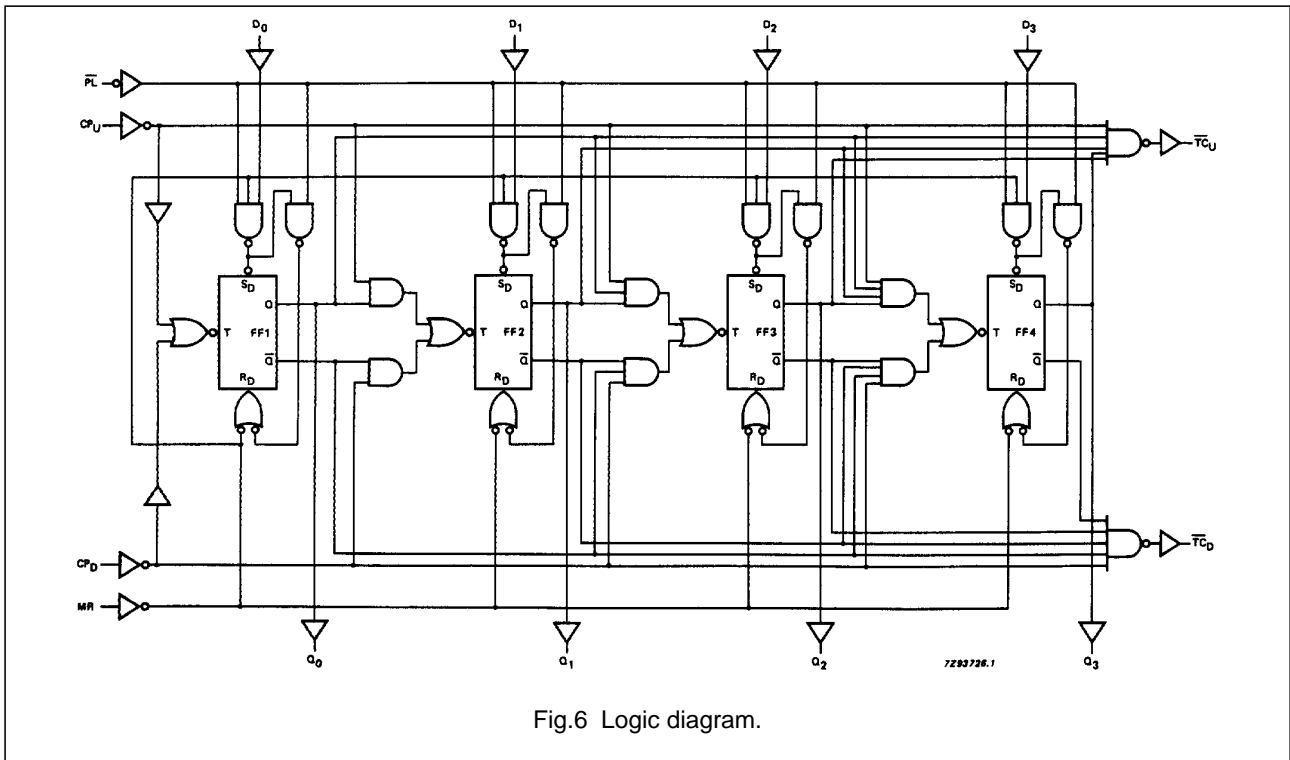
$D_0$ $D_1$ $D_2$ $D_3$

$\overline{PL}$

$CP_U$

$\overline{TC}_U$

$S_D$ Q T FF1 $\overline{Q}$ $R_D$

$S_D$ Q T FF2 $\overline{Q}$ $R_D$

$S_D$ Q T FF3 $\overline{Q}$ $R_D$

$S_D$ Q T FF4 $\overline{Q}$ $R_D$

$CP_D$

$\overline{TC}_D$

MR

$Q_0$ $Q_1$ $Q_2$ $Q_3$

7Z93726.1

Fig.6 Logic diagram.